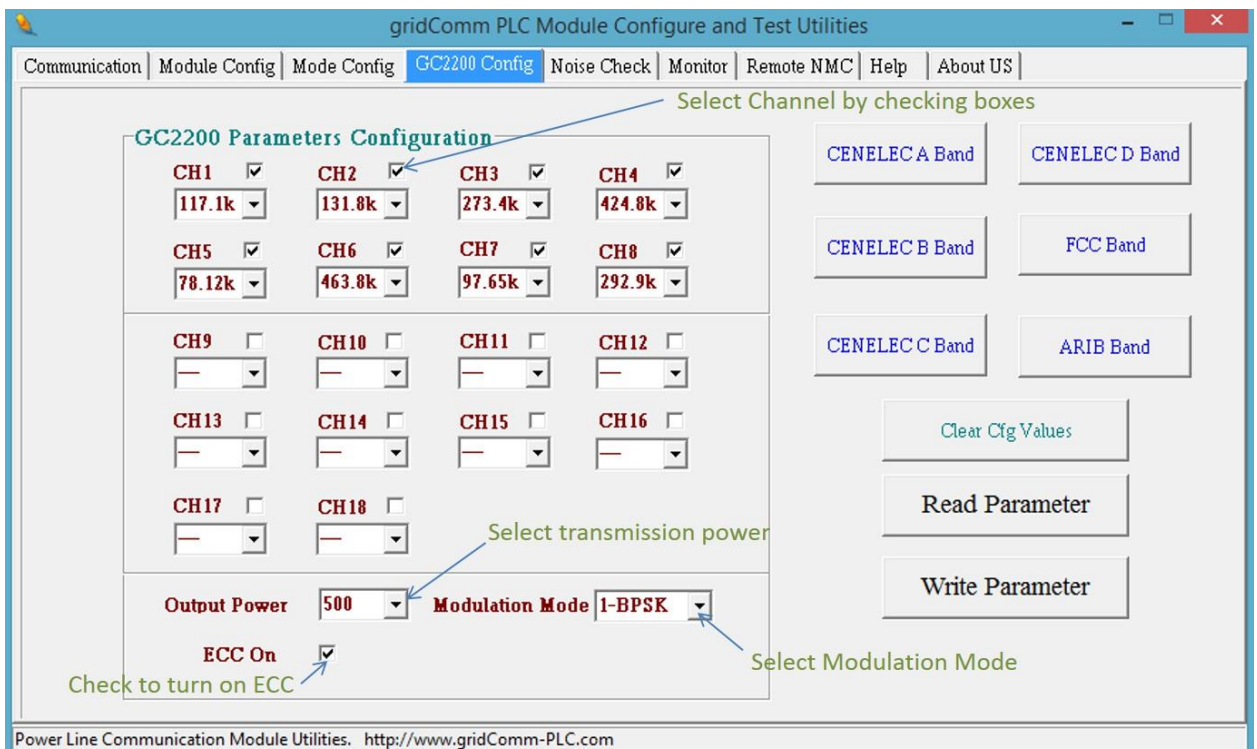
gridComm PLC Module Configure and Test Utilities

Communication | Module Config | Mode Config | GC2200 Config | Noise Check | Monitor | Remote NMC | Help | About US

Select Channel by checking boxes

GC2200 Parameters Configuration

CH1 117.1k
CH2 131.8k
CH3 273.4k
CH4 424.8k
CH5 78.12k
CH6 463.8k
CH7 97.65k
CH8 292.9k

CH9 —
CH10 —
CH11 —
CH12 —
CH13 —
CH14 —
CH15 —
CH16 —
CH17 —
CH18 —

Select transmission power

Output Power 500 Modulation Mode 1-BPSK

ECC On

Check to turn on ECC

Select Modulation Mode

CENELEC A Band
CENELEC D Band
CENELEC B Band
FCC Band
CENELEC C Band
ARIB Band
Clear Cfg Values
Read Parameter
Write Parameter

Power Line Communication Module Utilities. http://www.gridComm-PLC.com